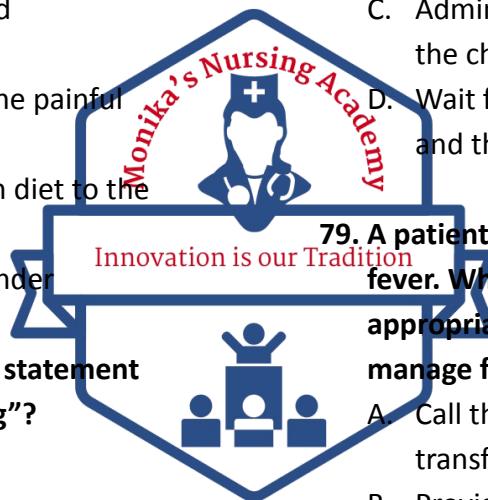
d

he painful

n diet to the

nder

statement

g"?

C. Admi

the ch

D. Wait f

and th

79. A patient

fever. Wh

appropria

manage f

A. Call th

transf

Monika's Nursing Academy

Innovation is our Tradition